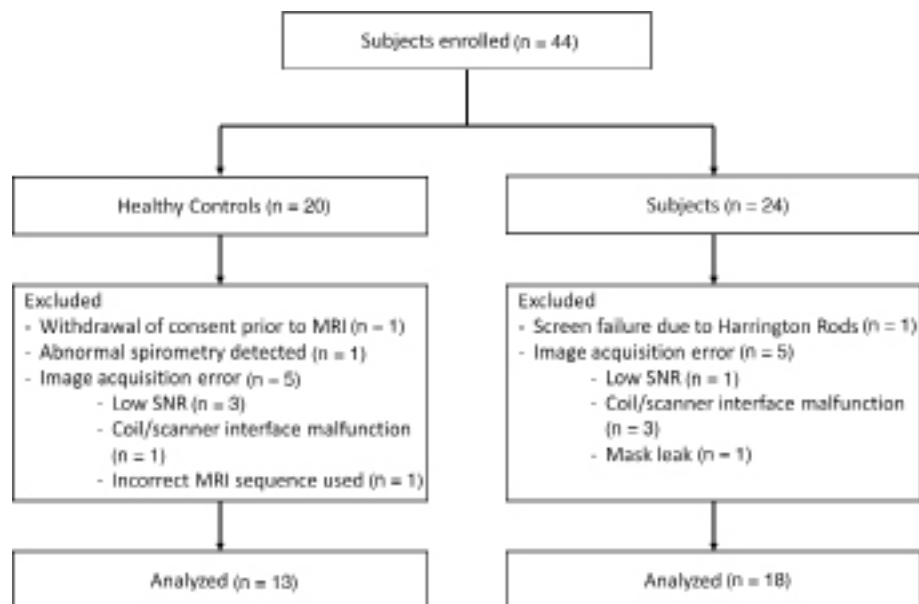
Subjects enrolled (n = 44)

Healthy Controls (n = 20)

Subjects (n = 24)

Excluded
- Withdrawal of consent prior to MRI (n = 1)
- Abnormal spirometry detected (n = 1)
- Image acquisition error (n = 5)
- Low SNR (n = 3)
- Coil/scanner interface malfunction (n = 1)
- Incorrect MRI sequence used (n = 1)

Excluded
- Screen failure due to Harrington Rods (n = 1)
- Image acquisition error (n = 5)
- Low SNR (n = 1)
- Coil/scanner interface malfunction (n = 3)
- Mask leak (n = 1)

Analyzed (n = 13)

Analyzed (n = 18)